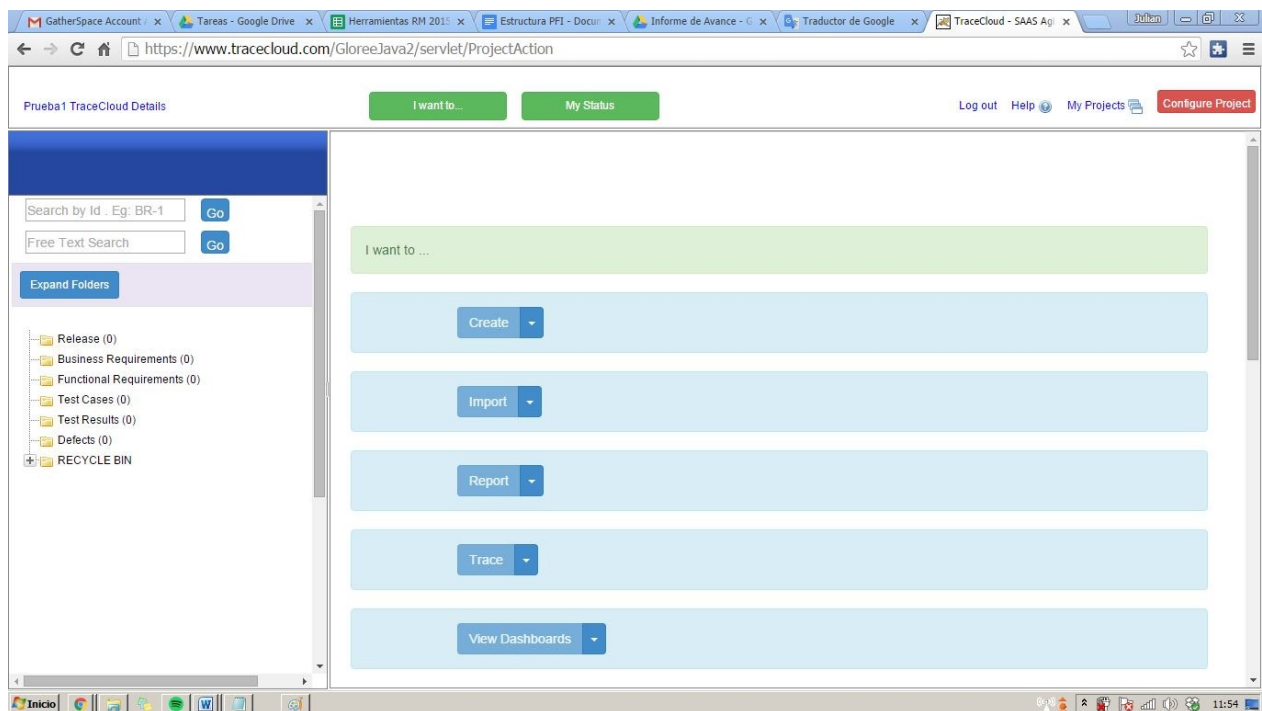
GatherSpace Account / × Tareas - Google Drive × Herramientas RM 2015 × Estructura PFI - Docum × Informe de Avance - G × Traductor de Google × TraceCloud - SAAS Agi ×

Julian

https://www.tracecloud.com/GloreeJava2/servlet/ProjectAction

Prueba1 TraceCloud Details

I want to...

My Status

Log out Help My Projects

Configure Project

Search by Id . Eg: BR-1 Go

Free Text Search Go

Expand Folders

Release (0)
Business Requirements (0)
Functional Requirements (0)
Test Cases (0)
Test Results (0)
Defects (0)
RECYCLE BIN

I want to ...

Create

Import

Report

Trace

View Dashboards

Inicio

11:54